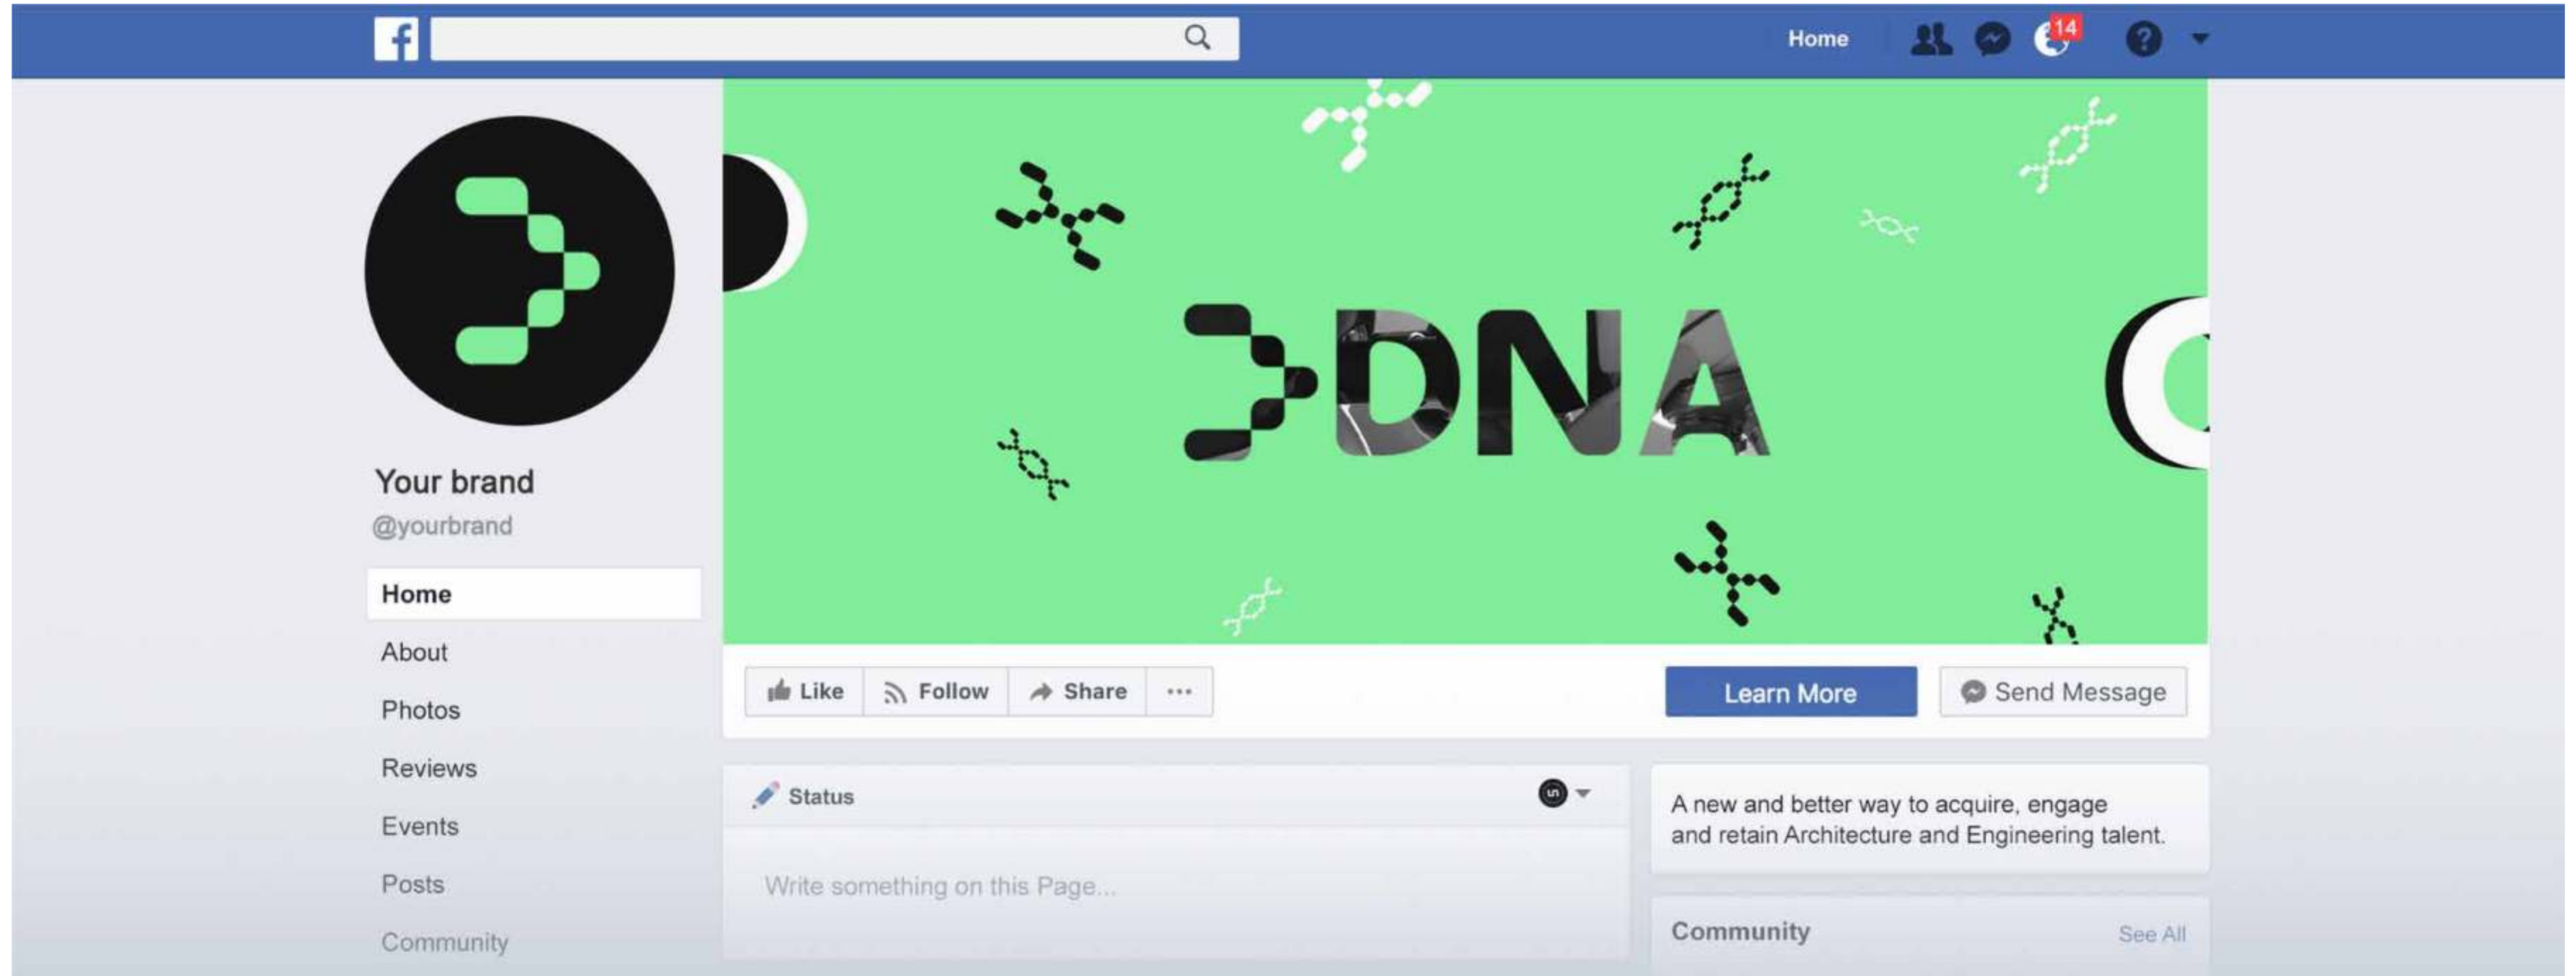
f

Home

14

Your brand
@yourbrand

Home
About
Photos
Reviews
Events
Posts
Community

DNA

Like
Follow
Share
···

Learn More
Send Message

Status

Write something on this Page...

A new and better way to acquire, engage and retain Architecture and Engineering talent.

Community
See All